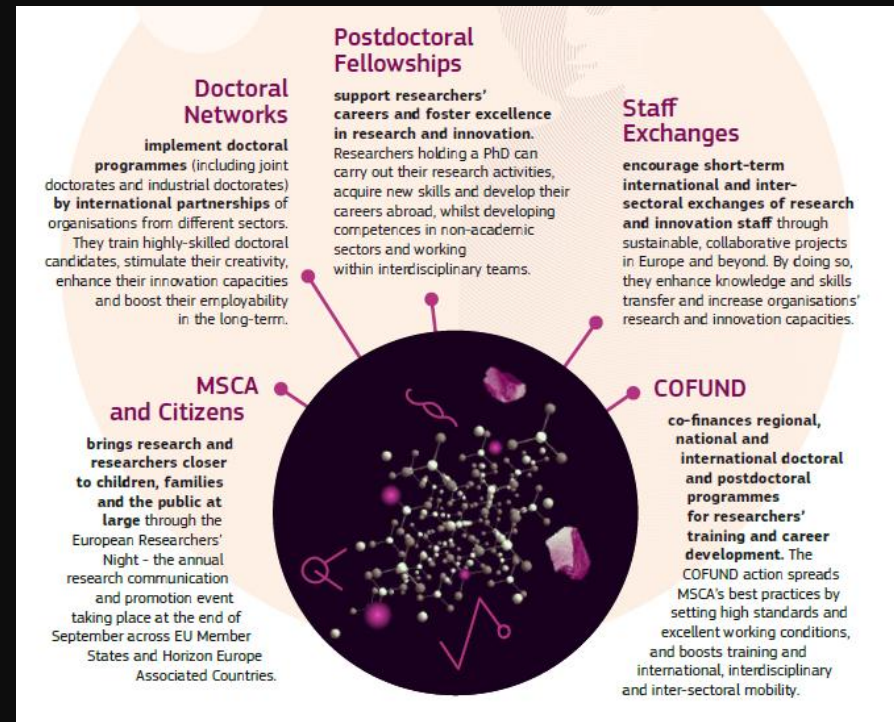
Postdoctoral Fellowships

support researchers' careers and foster excellence in research and innovation. Researchers holding a PhD can carry out their research activities, acquire new skills and develop their careers abroad, whilst developing competences in non-academic sectors and working within interdisciplinary teams.

Doctoral Networks

implement doctoral programmes (including joint doctorates and industrial doctorates) by international partnerships of organisations from different sectors. They train highly-skilled doctoral candidates, stimulate their creativity, enhance their innovation capacities and boost their employability in the long-term.

Staff Exchanges

encourage short-term international and inter-sectoral exchanges of research and innovation staff through sustainable, collaborative projects in Europe and beyond. By doing so, they enhance knowledge and skills transfer and increase organisations' research and innovation capacities.

MSCA and Citizens

brings research and researchers closer to children, families and the public at large through the European Researchers' Night - the annual research communication and promotion event taking place at the end of September across EU Member States and Horizon Europe Associated Countries.

COFUND

co-finances regional, national and international doctoral and postdoctoral programmes for researchers' training and career development. The COFUND action spreads MSCA's best practices by setting high standards and excellent working conditions, and boosts training and international, interdisciplinary and inter-sectoral mobility.